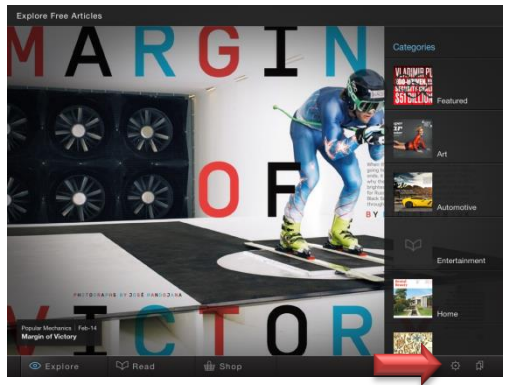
Explore Free Articles

MARGIN OF VICTOR

PHOTOGRAPHS BY JOSÉ MANDOJANA

Popular Mechanics | Feb-14
Margin of Victory

Categories

VLADIMIR PU
$51 BILLION

Featured

Art

Automotive

Entertainment

Home

Explore
Read
Shop